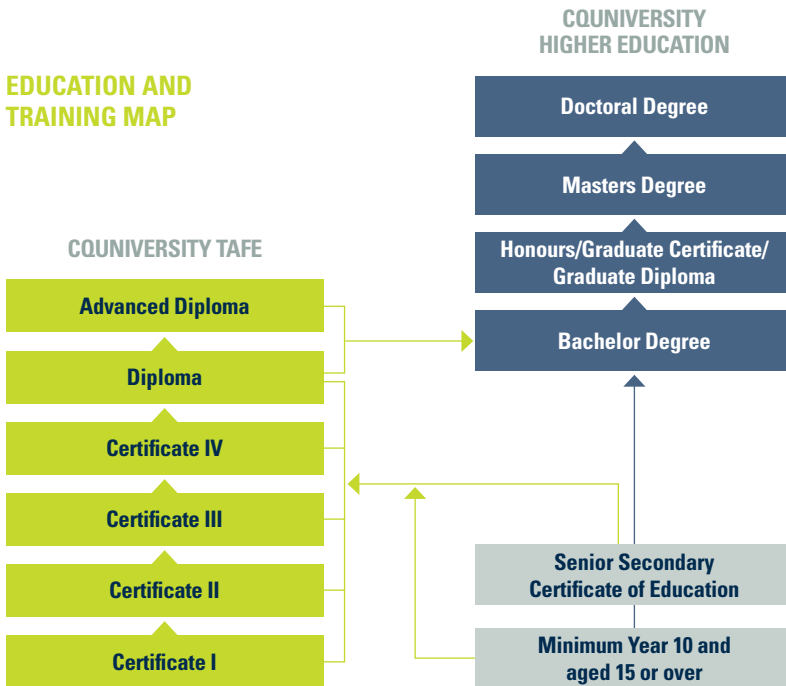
EDUCATION AND TRAINING MAP

CQUNIVERSITY TAFE

Advanced Diploma

Diploma

Certificate IV

Certificate III

Certificate II

Certificate I

CQUNIVERSITY HIGHER EDUCATION

Doctoral Degree

Masters Degree

Honours/Graduate Certificate/ Graduate Diploma

Bachelor Degree

Senior Secondary Certificate of Education

Minimum Year 10 and aged 15 or over